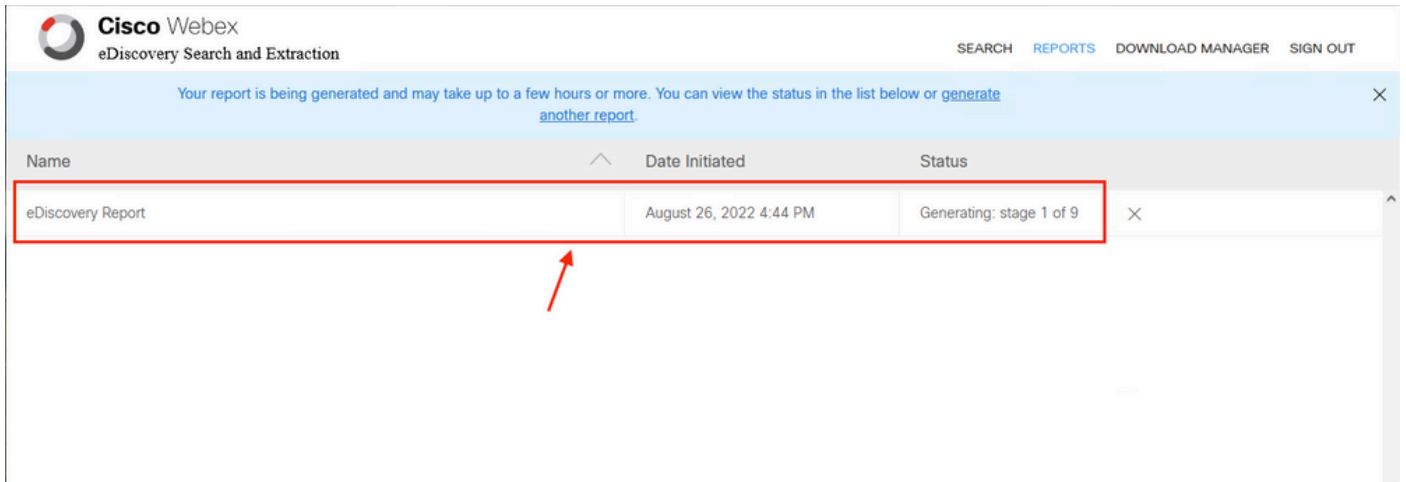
Cisco Webex
eDiscovery Search and Extraction

SEARCH REPORTS DOWNLOAD MANAGER SIGN OUT

Your report is being generated and may take up to a few hours or more. You can view the status in the list below or generate another report.

| Name | Date Initiated | Status |
|---|---|---|
| eDiscovery Report | August 26, 2022 4:44 PM | Generating: stage 1 of 9 |